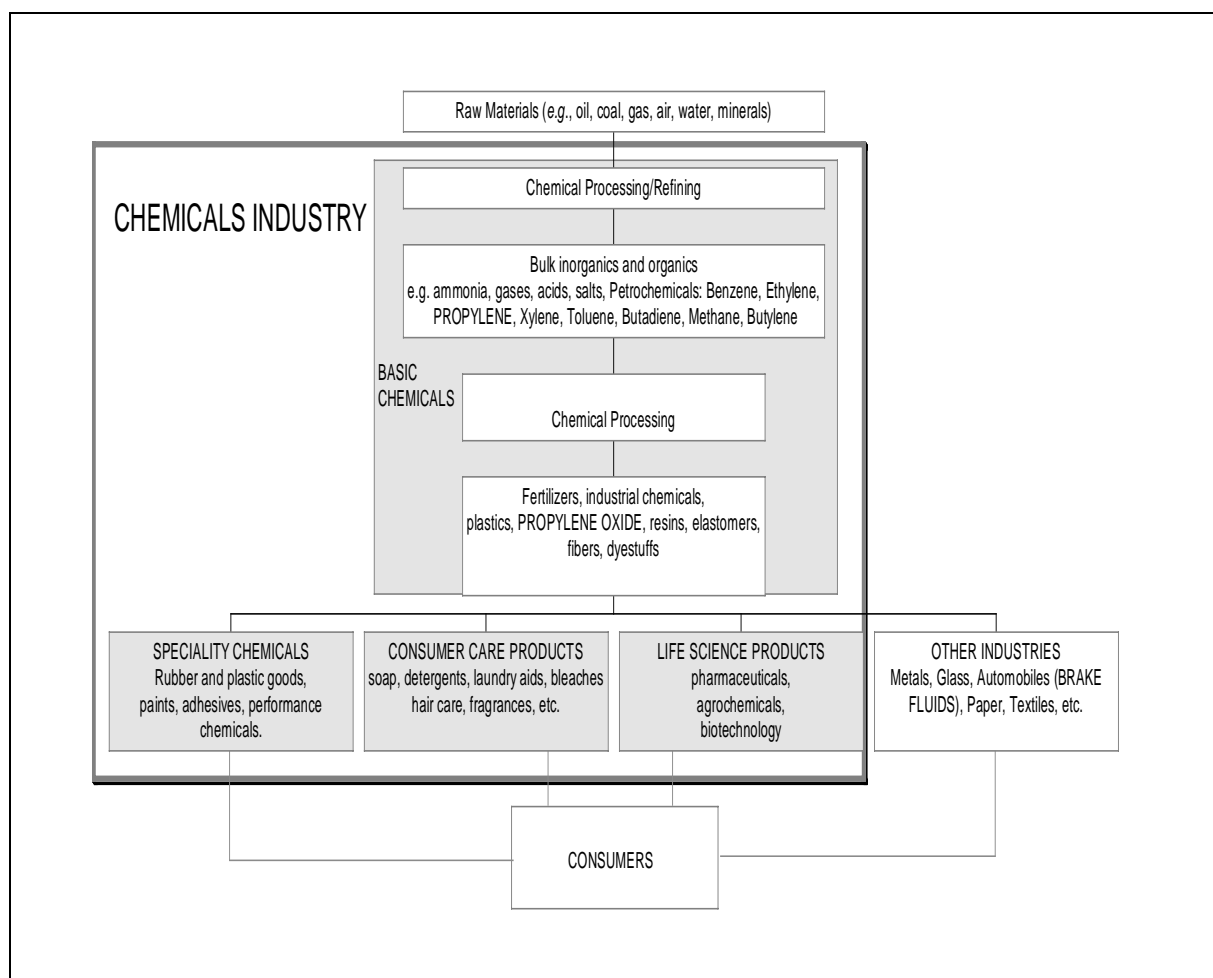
Raw Materials (*e.g.*, oil, coal, gas, air, water, minerals)

CHEMICALS INDUSTRY

Chemical Processing/Refining

Bulk inorganics and organics
e.g. ammonia, gases, acids, salts, Petrochemicals: Benzene, Ethylene, PROPYLENE, Xylene, Toluene, Butadiene, Methane, Butylene

BASIC CHEMICALS

Chemical Processing

Fertilizers, industrial chemicals, plastics, PROPYLENE OXIDE, resins, elastomers, fibers, dyestuffs

SPECIALITY CHEMICALS
Rubber and plastic goods, paints, adhesives, performance chemicals.

CONSUMER CARE PRODUCTS
soap, detergents, laundry aids, bleaches hair care, fragrances, etc.

LIFE SCIENCE PRODUCTS
pharmaceuticals, agrochemicals, biotechnology

OTHER INDUSTRIES
Metals, Glass, Automobiles (BRAKE FLUIDS), Paper, Textiles, etc.

CONSUMERS